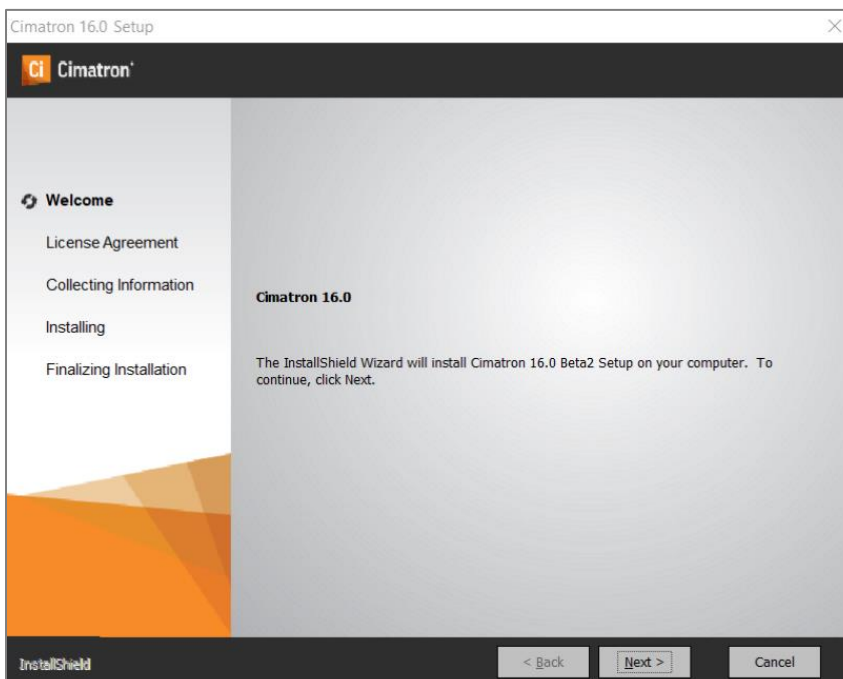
Cimatron 16.0 Setup

Ci Cimatron

Welcome

License Agreement

Collecting Information

Installing

Finalizing Installation

Cimatron 16.0

The InstallShield Wizard will install Cimatron 16.0 Beta2 Setup on your computer. To continue, click Next.

InstallShield

< Back

Next >

Cancel